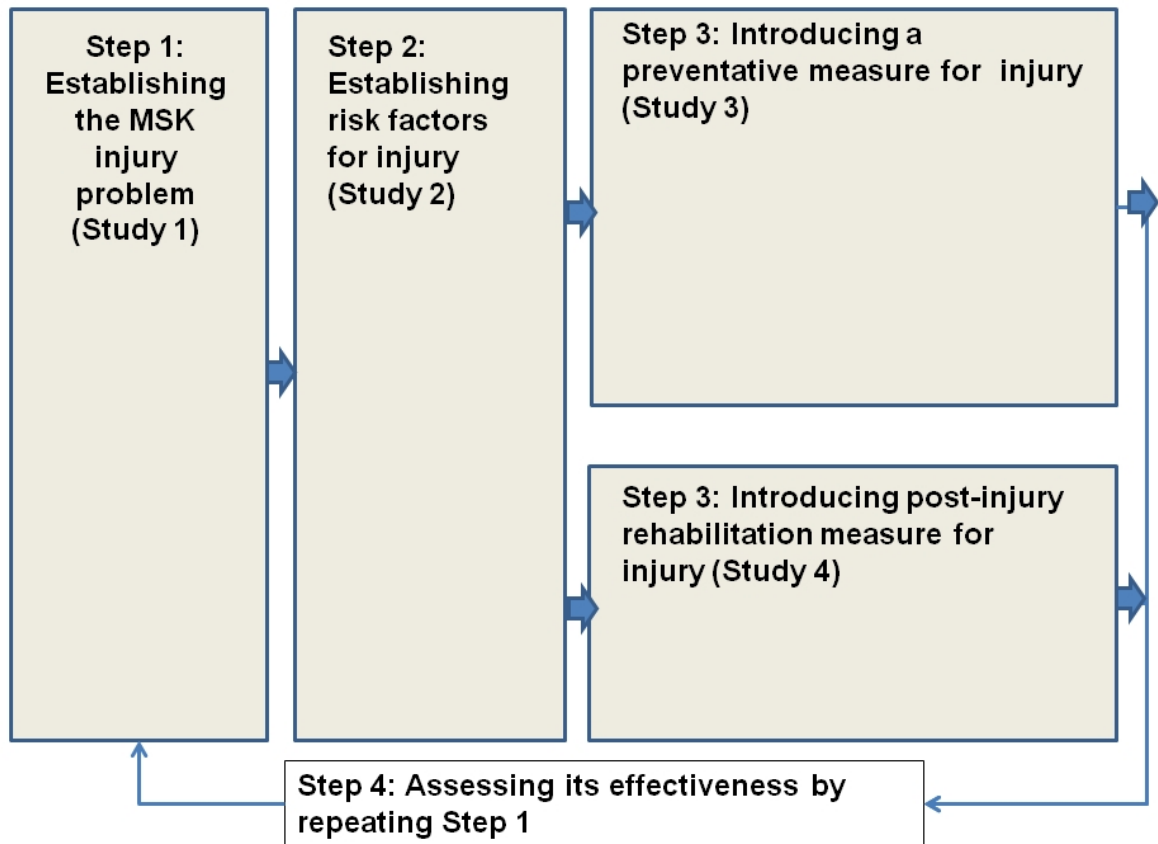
Step 1: Establishing the MSK injury problem (Study 1)

Step 2: Establishing risk factors for injury (Study 2)

Step 3: Introducing a preventative measure for injury (Study 3)

Step 3: Introducing post-injury rehabilitation measure for injury (Study 4)

Step 4: Assessing its effectiveness by repeating Step 1